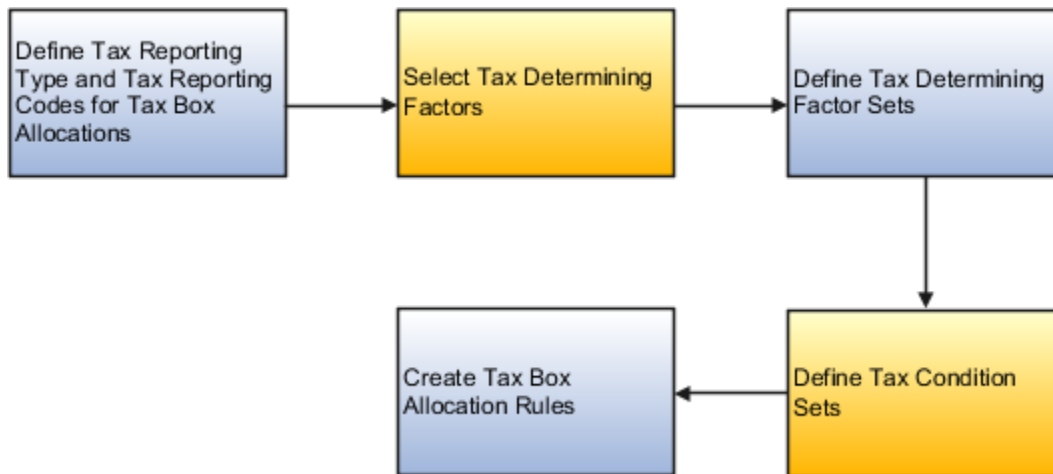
Define Tax Reporting Type and Tax Reporting Codes for Tax Box Allocations

Select Tax Determining Factors

Define Tax Determining Factor Sets

Define Tax Condition Sets

Create Tax Box Allocation Rules